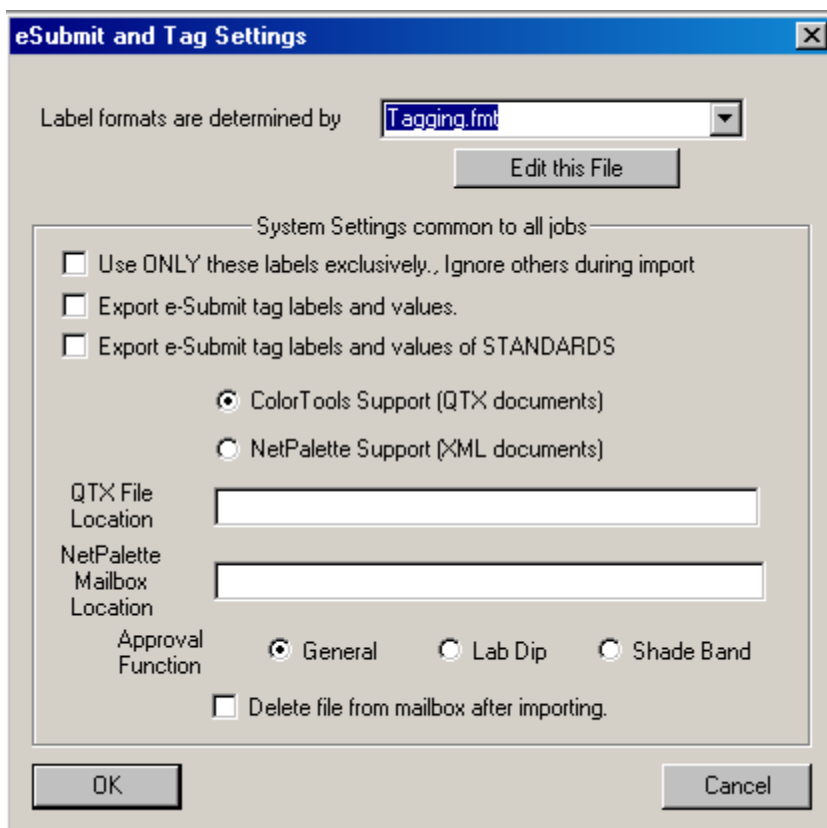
eSubmit and Tag Settings

Label formats are determined by

Tagging.fmt

Edit this File

System Settings common to all jobs

Use ONLY these labels exclusively., Ignore others during import

Export e-Submit tag labels and values.

Export e-Submit tag labels and values of STANDARDS

ColorTools Support (QTX documents)

NetPalette Support (XML documents)

QTX File Location

NetPalette Mailbox Location

Approval Function

General

Lab Dip

Shade Band

Delete file from mailbox after importing.

OK

Cancel